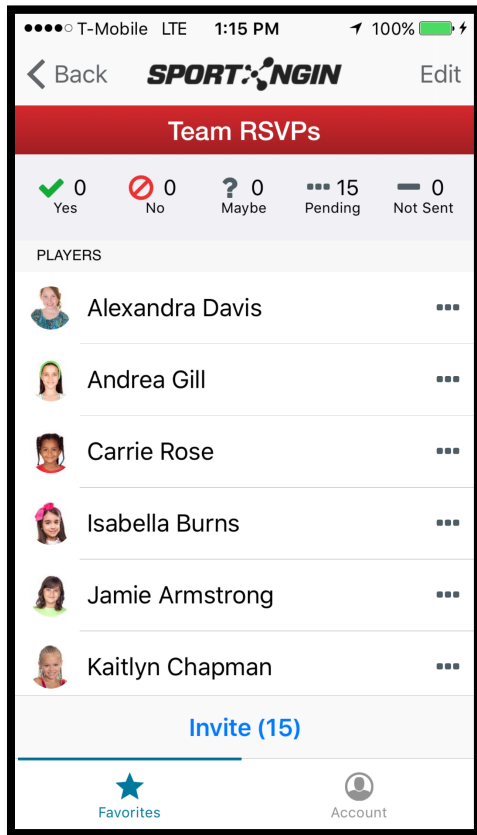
●●●●○ T-Mobile LTE 1:15 PM 100%

Back SPORTNGIN Edit

Team RSVPs

0 Yes
0 No
0 Maybe
15 Pending
0 Not Sent

PLAYERS

Alexandra Davis

Andrea Gill

Carrie Rose

Isabella Burns

Jamie Armstrong

Kaitlyn Chapman

Invite (15)

Favorites

Account